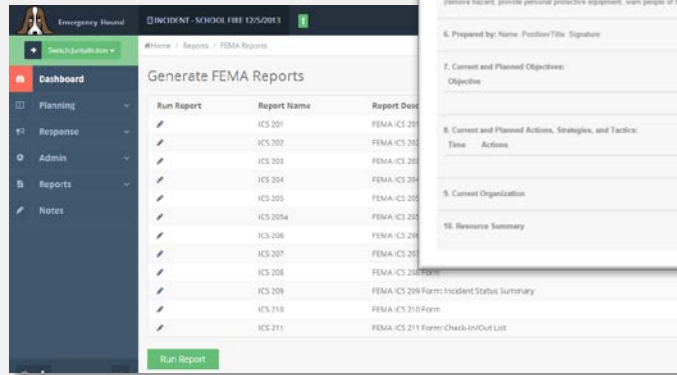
Emergency Hound
INCIDENT - SCHOOL FIRE 12/5/2013
Switch Jurisdiction
Dashboard
Planning
Response
Admin
Reports
Notes

Home / Reports / FEMA Reports

Generate FEMA Reports

| Run Report | Report Name | Report Desc |
|---|---|---|
| | ICS 201 | FEMA ICS 201 |
| | ICS 202 | FEMA ICS 202 |
| | ICS 203 | FEMA ICS 203 |
| | ICS 204 | FEMA ICS 204 |
| | ICS 205 | FEMA ICS 205 |
| | ICS 205a | FEMA ICS 205 |
| | ICS 206 | FEMA ICS 206 |
| | ICS 207 | FEMA ICS 207 |
| | ICS 208 | FEMA ICS 208 Form |
| | ICS 209 | FEMA ICS 209 Form: Incident Status Summary |
| | ICS 210 | FEMA ICS 210 Form |
| | ICS 211 | FEMA ICS 211 Form: Check-In/Out List |

Run Report

(remove hazard, provide personal protective equipment, warn people of t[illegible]

6. Prepared by: Name Position/Title Signature

7. Current and Planned Objectives:
Objective

8. Current and Planned Actions, Strategies, and Tactics:
Time Actions

9. Current Organization

10. Resource Summary